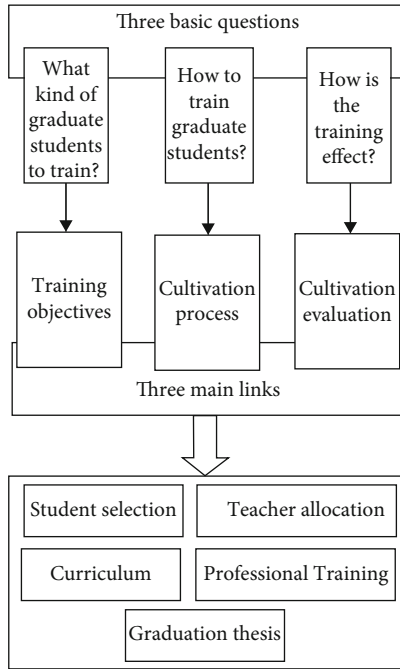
Three basic questions

What kind of graduate students to train?

How to train graduate students?

How is the training effect?

Training objectives

Cultivation process

Cultivation evaluation

Three main links

Student selection

Teacher allocation

Curriculum

Professional Training

Graduation thesis